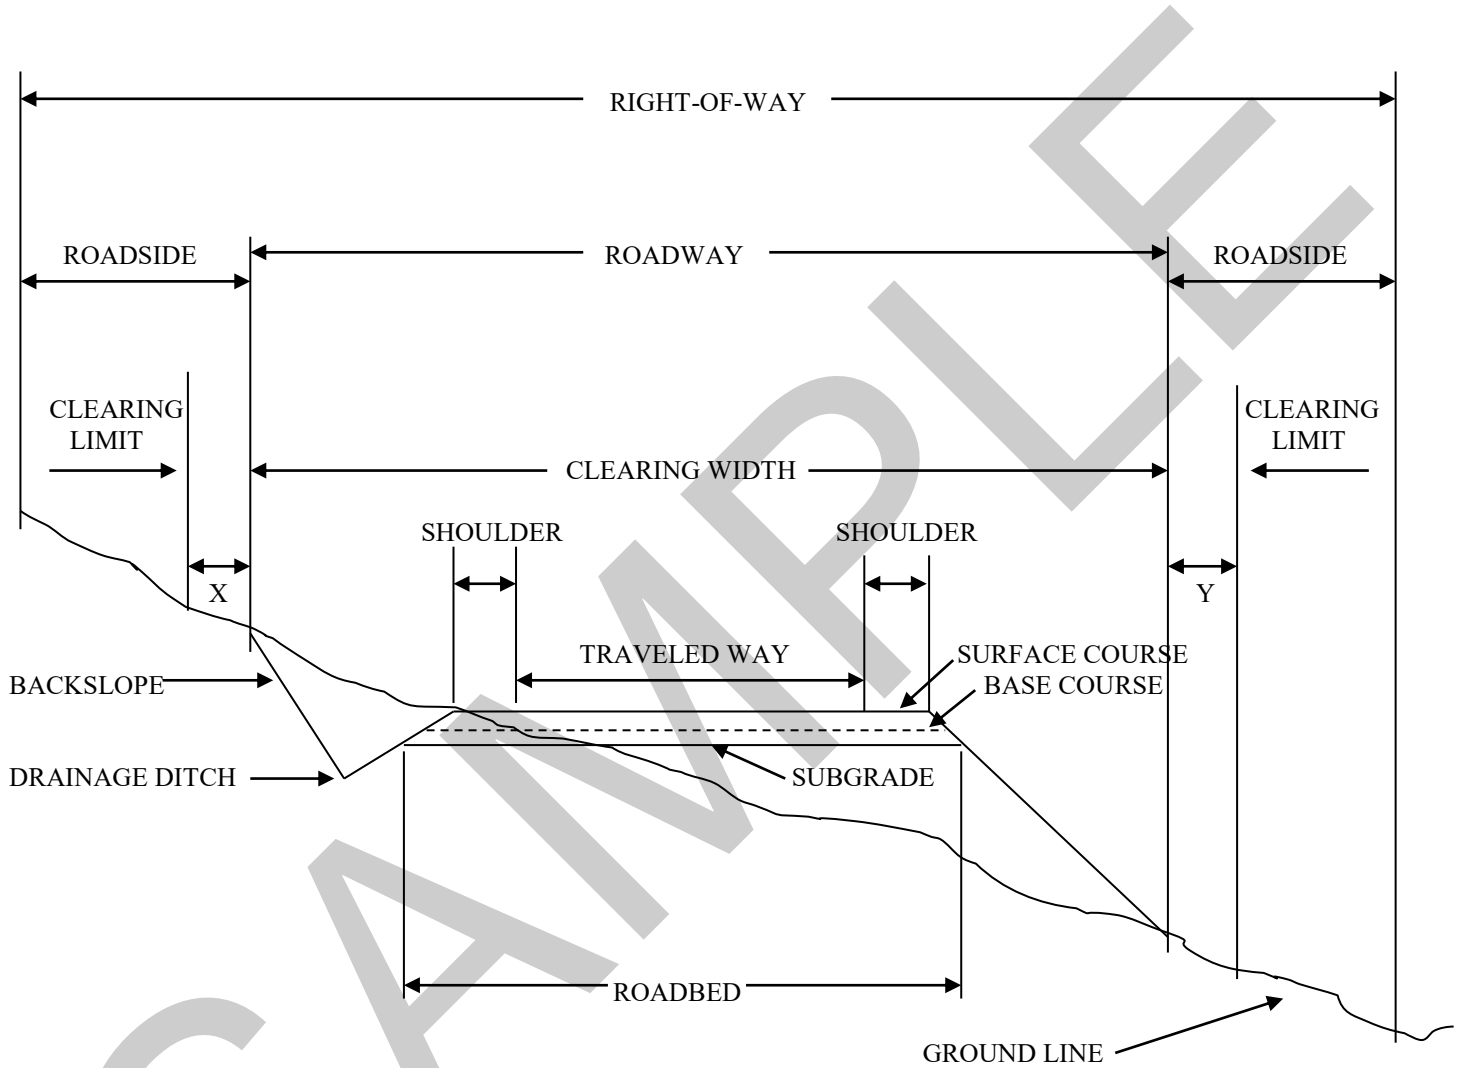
RIGHT-OF-WAY

ROADSIDE
ROADWAY
ROADSIDE

CLEARING LIMIT
CLEARING LIMIT
CLEARING WIDTH

SHOULDER
SHOULDER

X
Y

TRAVELED WAY
SURFACE COURSE
BASE COURSE
BACKSLOPE
DRAINAGE DITCH
SUBGRADE

ROADBED

GROUND LINE

SAMPLE